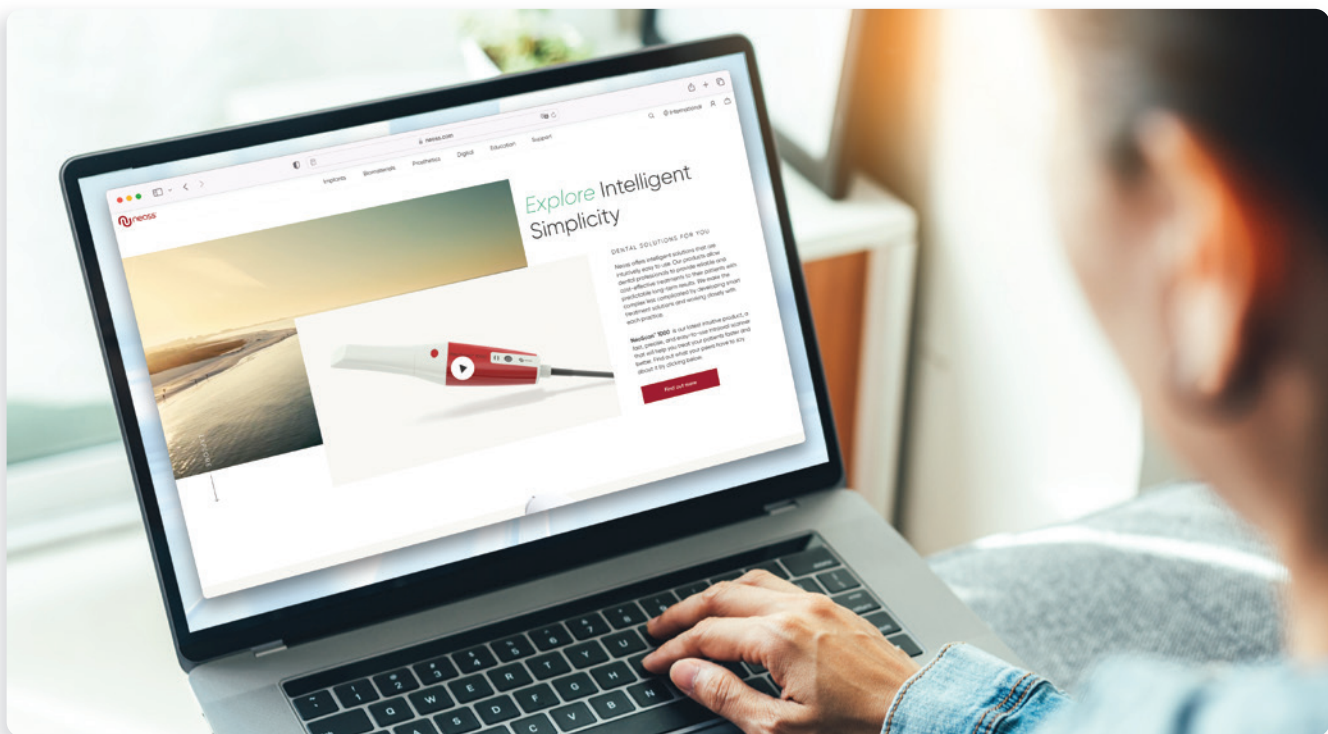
neoss.com

International

neoss

Implants Biomaterials Prosthetics Digital Education Support

Explore Intelligent Simplicity

DENTAL SOLUTIONS FOR YOU

Neoss offers intelligent solutions that are intuitively easy to use. Our products allow dental professionals to provide reliable and cost-effective treatments to their patients with predictable long-term results. We make the complex less complicated by developing smart treatment solutions and working closely with each practice.

NeoScan™ 1000 is our latest intuitive product, a fast, precise, and easy-to-use intraoral scanner that will help you treat your patients faster and better. Find out what your peers have to say about it by clicking below.

Find out more